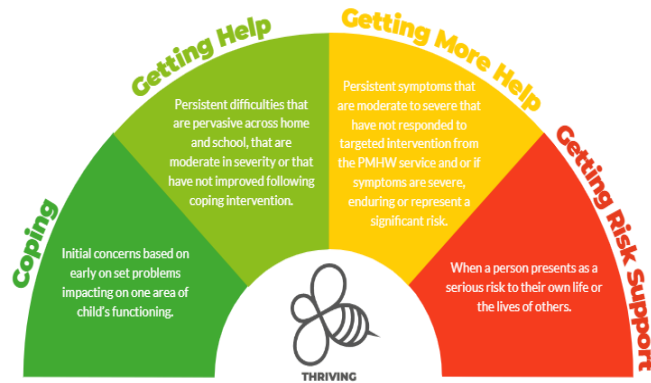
Coping

Initial concerns based on early on set problems impacting on one area of child's functioning.

Getting Help

Persistent difficulties that are pervasive across home and school, that are moderate in severity or that have not improved following coping intervention.

Getting More Help

Persistent symptoms that are moderate to severe that have not responded to targeted intervention from the PMHW service and or if symptoms are severe, enduring or represent a significant risk.

Getting Risk Support

When a person presents as a serious risk to their own life or the lives of others.

THRIVING